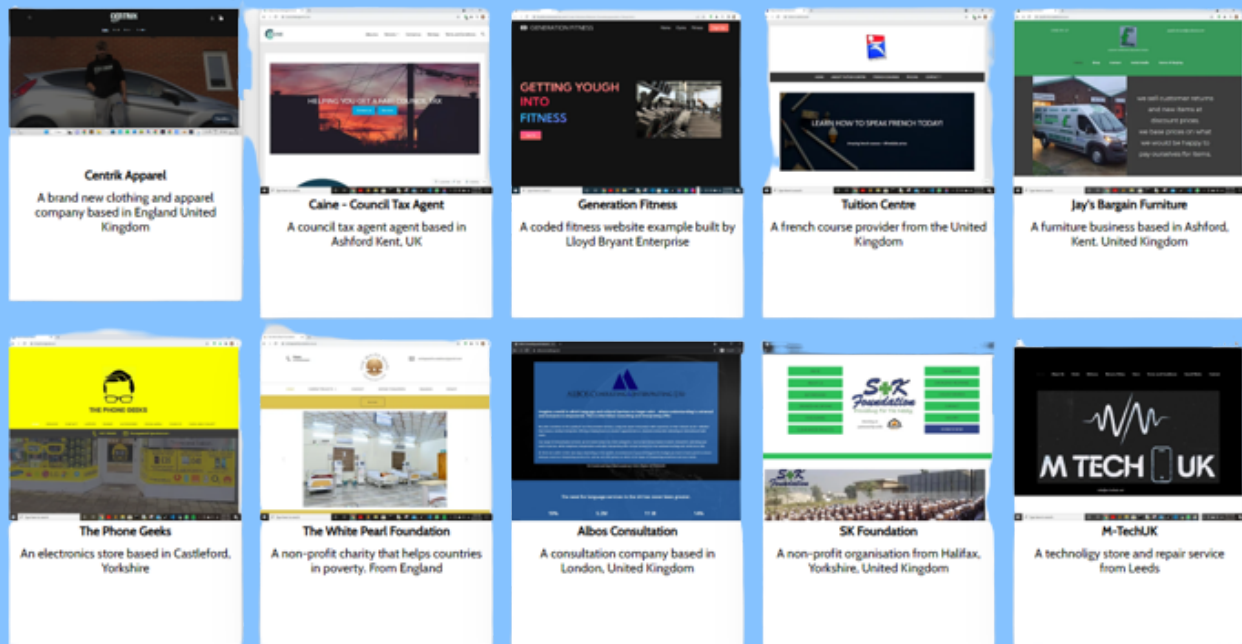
CENTRIK

Centrik Apparel

A brand new clothing and apparel company based in England United Kingdom

HELPING YOU GET A FAIR COUNCIL TAX

Caine - Council Tax Agent

A council tax agent agent based in Ashford Kent, UK

GENERATION FITNESS

GETTING YOUGH INTO FITNESS

Generation Fitness

A coded fitness website example built by Lloyd Bryant Enterprise

LEARN HOW TO SPEAK FRENCH TODAY!

Tuition Centre

A french course provider from the United Kingdom

we sell customer returns and new items at discount prices. we have prices on what we would be happy to pay ourselves for items.

Jay's Bargain Furniture

A furniture business based in Ashford, Kent. United Kingdom

THE PHONE GEEKS

The Phone Geeks

An electronics store based in Castleford, Yorkshire

The White Pearl Foundation

A non-profit charity that helps countries in poverty. From England

Albos Consultation

A consultation company based in London, United Kingdom

S+K Foundation

SK Foundation

A non-profit organisation from Halifax, Yorkshire, United Kingdom

M TECH UK

M-TechUK

A technoligy store and repair service from Leeds